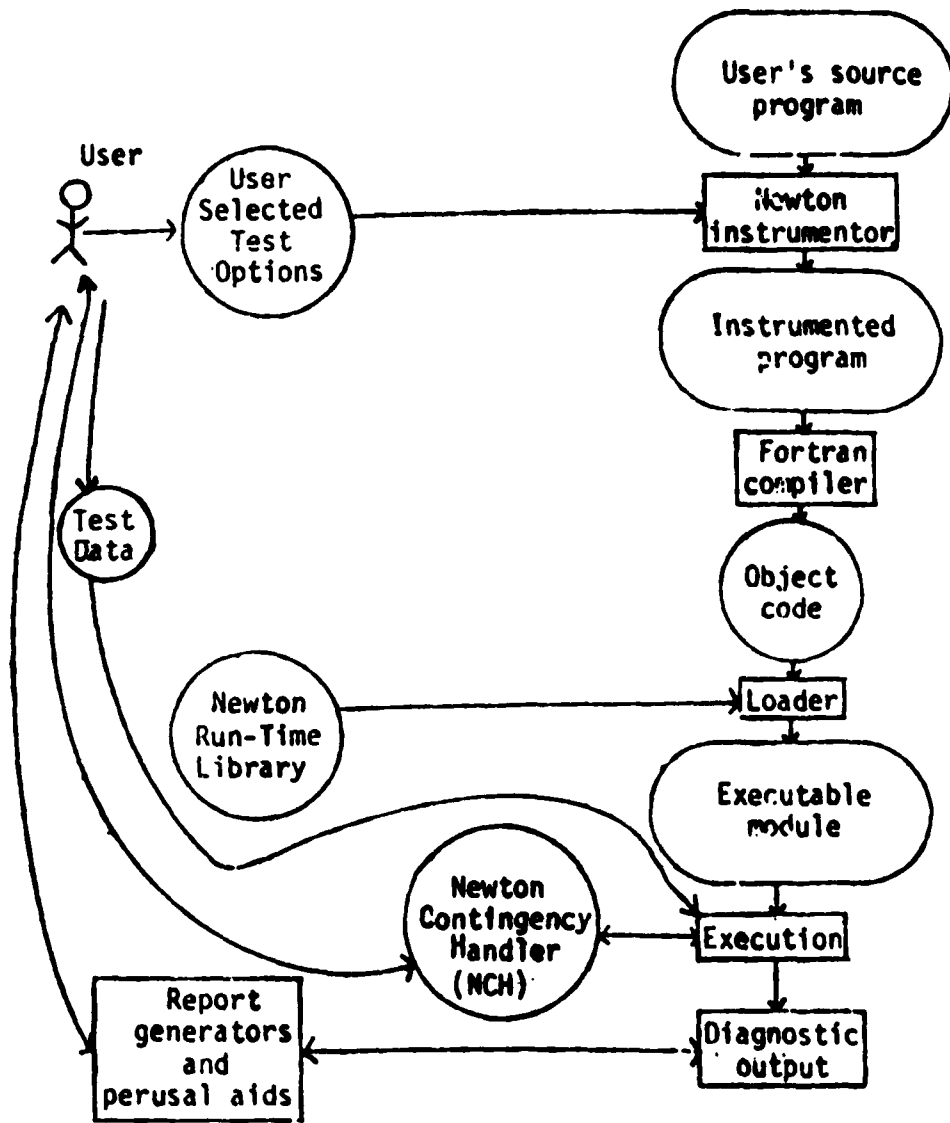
User's source program

User

User Selected Test Options

Newton instrumentor

Instrumented program

Fortran compiler

Test Data

Object code

Newton Run-Time Library

Loader

Executable module

Newton Contingency Handler (NCH)

Execution

Report generators and perusal aids

Diagnostic output